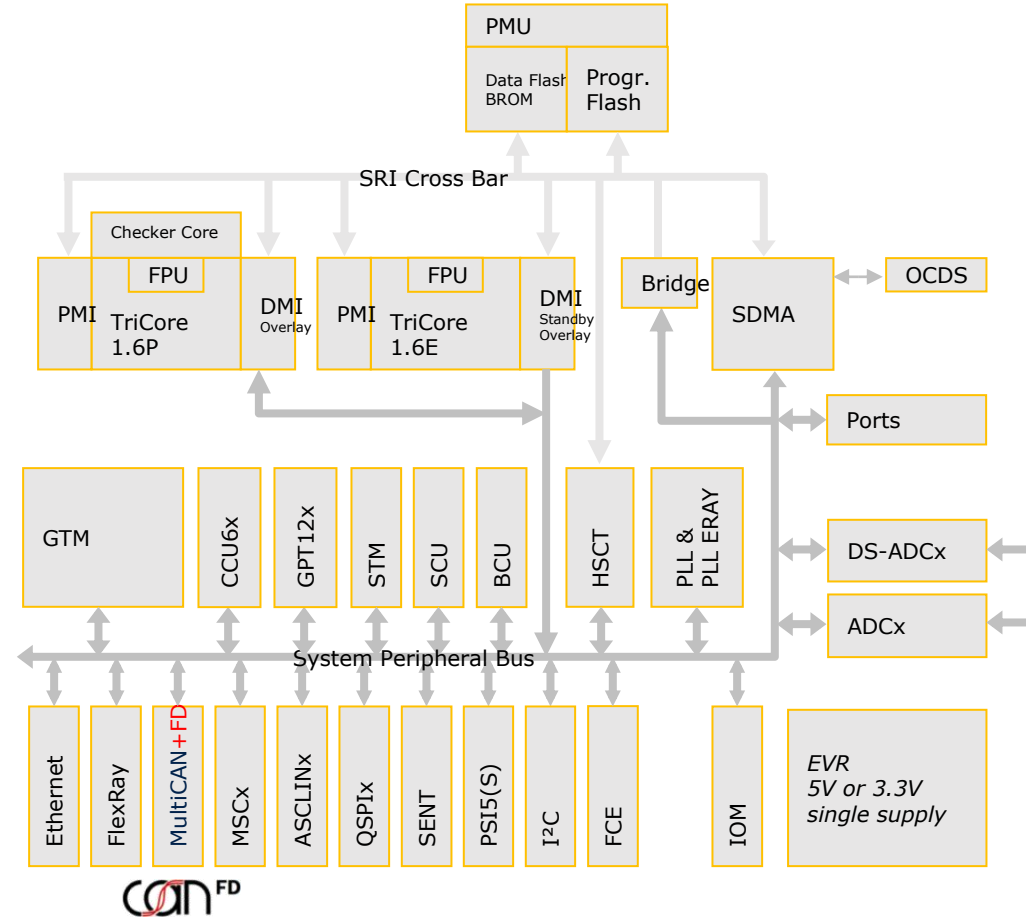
PMU

Data Flash
BROM

Progr.
Flash

SRI Cross Bar

Checker Core

PMI

FPU

TriCore
1.6P

DMI
Overlay

PMI

FPU

TriCore
1.6E

DMI
Standby
Overlay

Bridge

SDMA

OCDS

Ports

GTM

CCU6x

GPT12x

STM

SCU

BCU

HSCT

PLL &
PLL ERAY

DS-ADCx

ADCx

System Peripheral Bus

Ethernet

FlexRay

MultiCAN+FD

MSCx

ASCLINx

QSPIx

SENT

PSI5(S)

I²C

FCE

IOM

EVR
5V or 3.3V
single supply

can FD